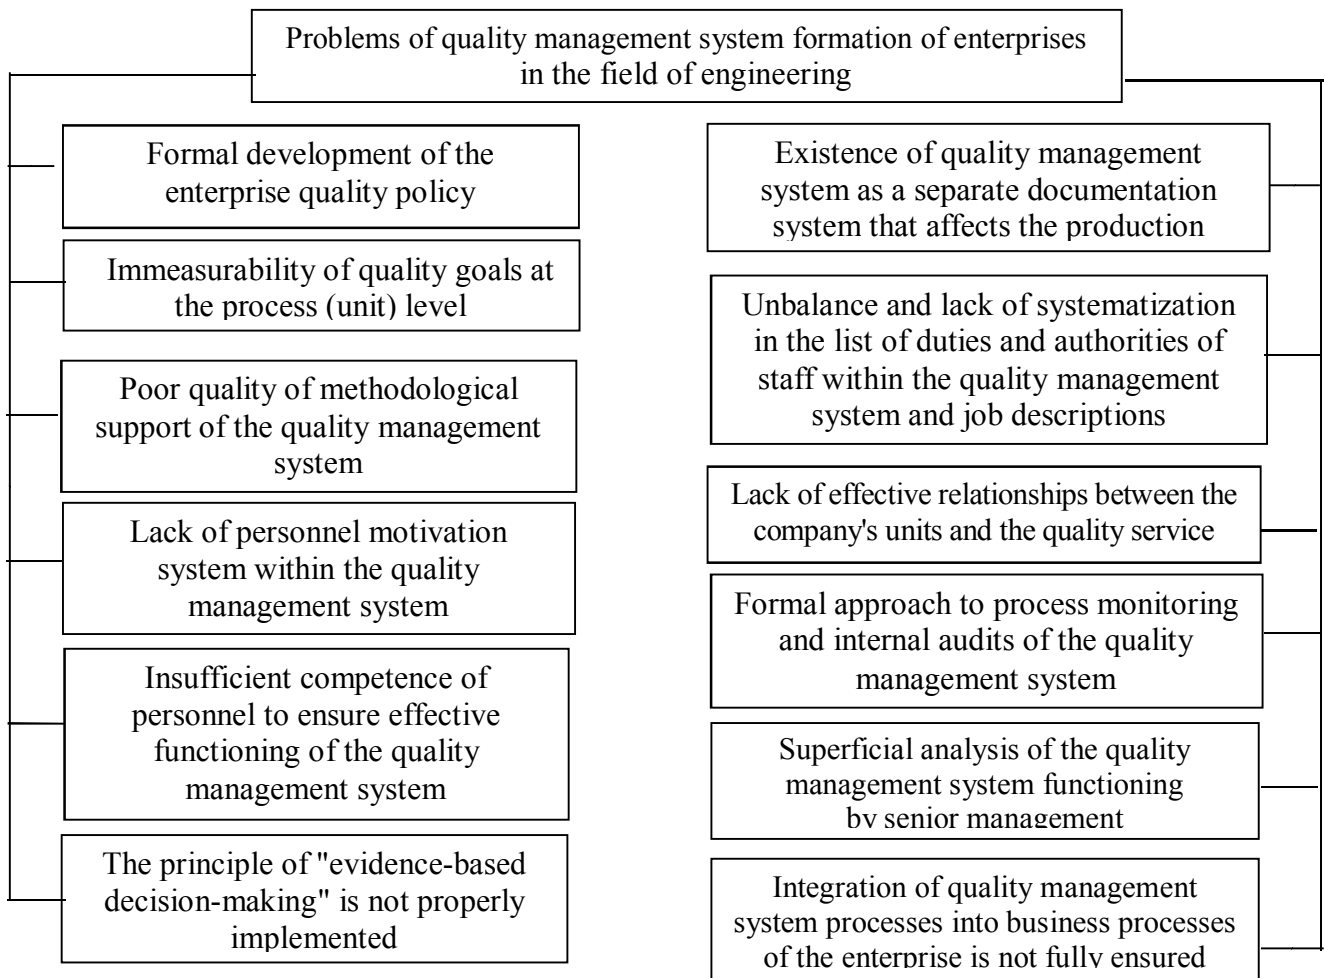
Problems of quality management system formation of enterprises in the field of engineering

Formal development of the enterprise quality policy

Immeasurability of quality goals at the process (unit) level

Poor quality of methodological support of the quality management system

Lack of personnel motivation system within the quality management system

Insufficient competence of personnel to ensure effective functioning of the quality management system

The principle of "evidence-based decision-making" is not properly implemented

Existence of quality management system as a separate documentation system that affects the production

Unbalance and lack of systematization in the list of duties and authorities of staff within the quality management system and job descriptions

Lack of effective relationships between the company's units and the quality service

Formal approach to process monitoring and internal audits of the quality management system

Superficial analysis of the quality management system functioning by senior management

Integration of quality management system processes into business processes of the enterprise is not fully ensured